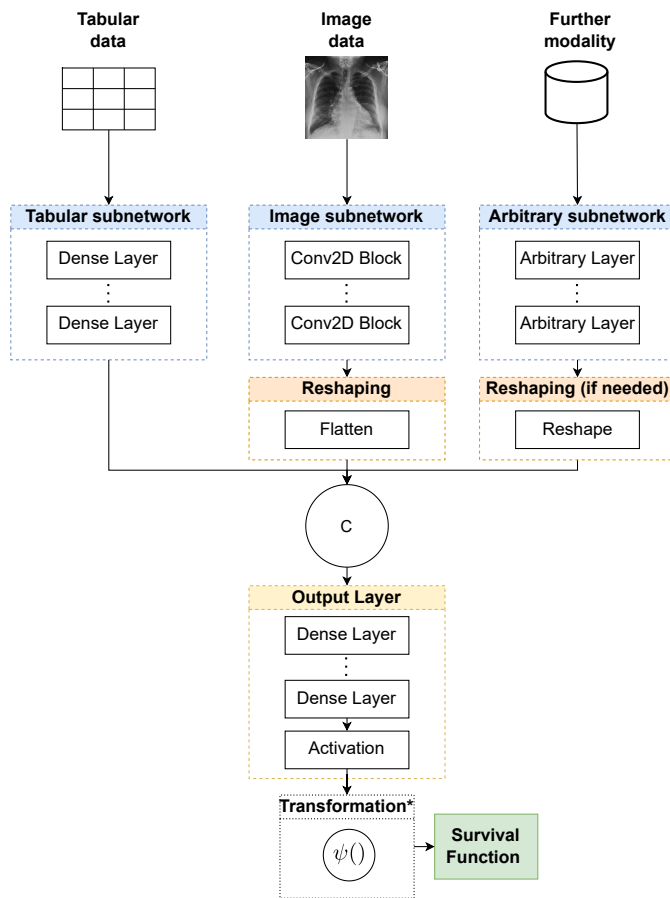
Tabular data

Image data

Further modality

Tabular subnetwork

Dense Layer

Dense Layer

Image subnetwork

Conv2D Block

Conv2D Block

Arbitrary subnetwork

Arbitrary Layer

Arbitrary Layer

Reshaping

Flatten

Reshaping (if needed)

Reshape

C

Output Layer

Dense Layer

Dense Layer

Activation

Transformation*

$\psi()$

Survival Function